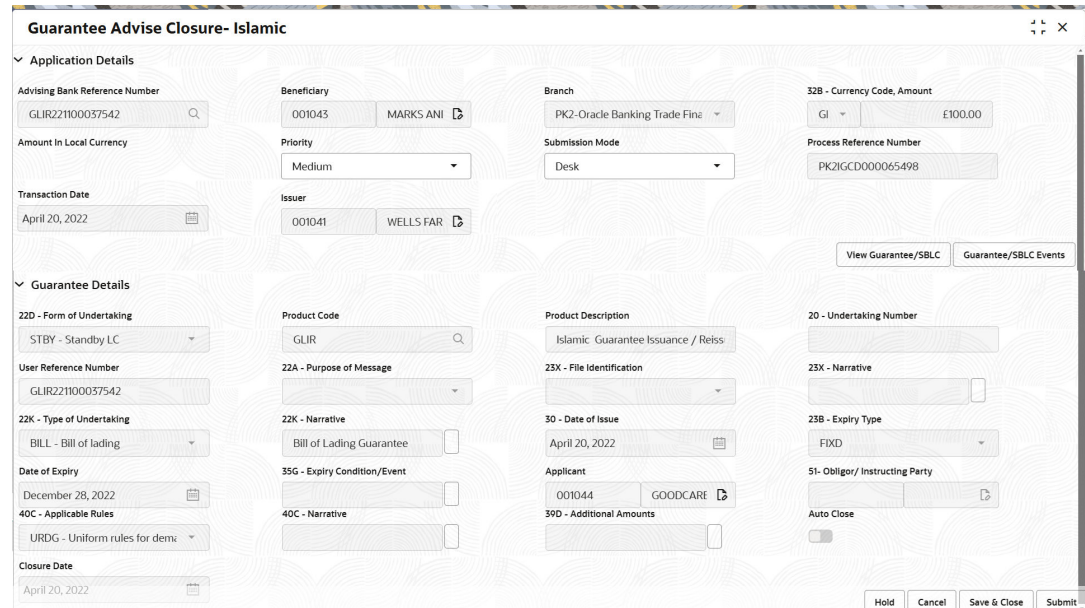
Guarantee Advise Closure- Islamic

Application Details

Advising Bank Reference Number
GLIR221100037542

Beneficiary
001043 MARKS ANI

Branch
PK2-Oracle Banking Trade Fina

32B - Currency Code, Amount
GI £100.00

Amount In Local Currency

Priority
Medium

Submission Mode
Desk

Process Reference Number
PK2IGCD000065498

Transaction Date
April 20, 2022

Issuer
001041 WELLS FAR

View Guarantee/SBLC
Guarantee/SBLC Events

Guarantee Details

22D - Form of Undertaking
STBY - Standby LC

Product Code
GLIR

Product Description
Islamic Guarantee Issuance / Reiss

20 - Undertaking Number

User Reference Number
GLIR221100037542

22A - Purpose of Message

23X - File Identification

23X - Narrative

22K - Type of Undertaking
BILL - Bill of lading

22K - Narrative
Bill of Lading Guarantee

30 - Date of Issue
April 20, 2022

23B - Expiry Type
FIXD

Date of Expiry
December 28, 2022

35G - Expiry Condition/Event

Applicant
001044 GOODCARE

51- Obligor/ Instructing Party

40C - Applicable Rules
URDG - Uniform rules for dema

40C - Narrative

39D - Additional Amounts

Auto Close

Closure Date
April 20, 2022

Hold
Cancel
Save & Close
Submit